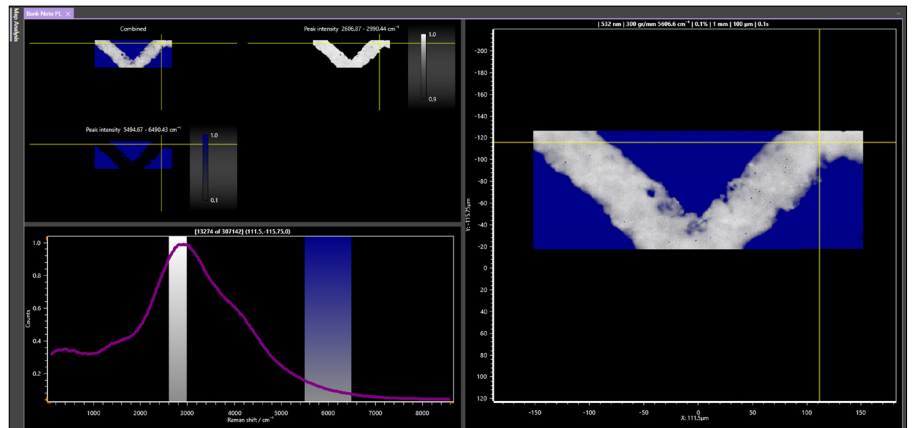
Bank Note PL ×

Map Analysis

Combined

Peak intensity 2606.07 - 2990.44 cm⁻¹

1.0

0.9

Peak intensity 5494.67 - 6490.43 cm⁻¹

1.0

0.1

[13274 of 307142] (111.5, -115.75,0)

1.0

0.8

0.6

0.4

0.2

Counts

1000

2000

3000

4000

5000

6000

7000

8000

Raman shift / cm⁻¹

| 532 nm | 300 gr/mm 5606.6 cm⁻¹ | 0.1% | 1 mm | 100 µm | 0.1s

-200

-180

-160

-140

-120

-100

-80

-60

-40

-20

0

20

40

60

80

100

120

Y: -115.75µm

-150

-100

-50

0

50

100

150

X: 111.5µm